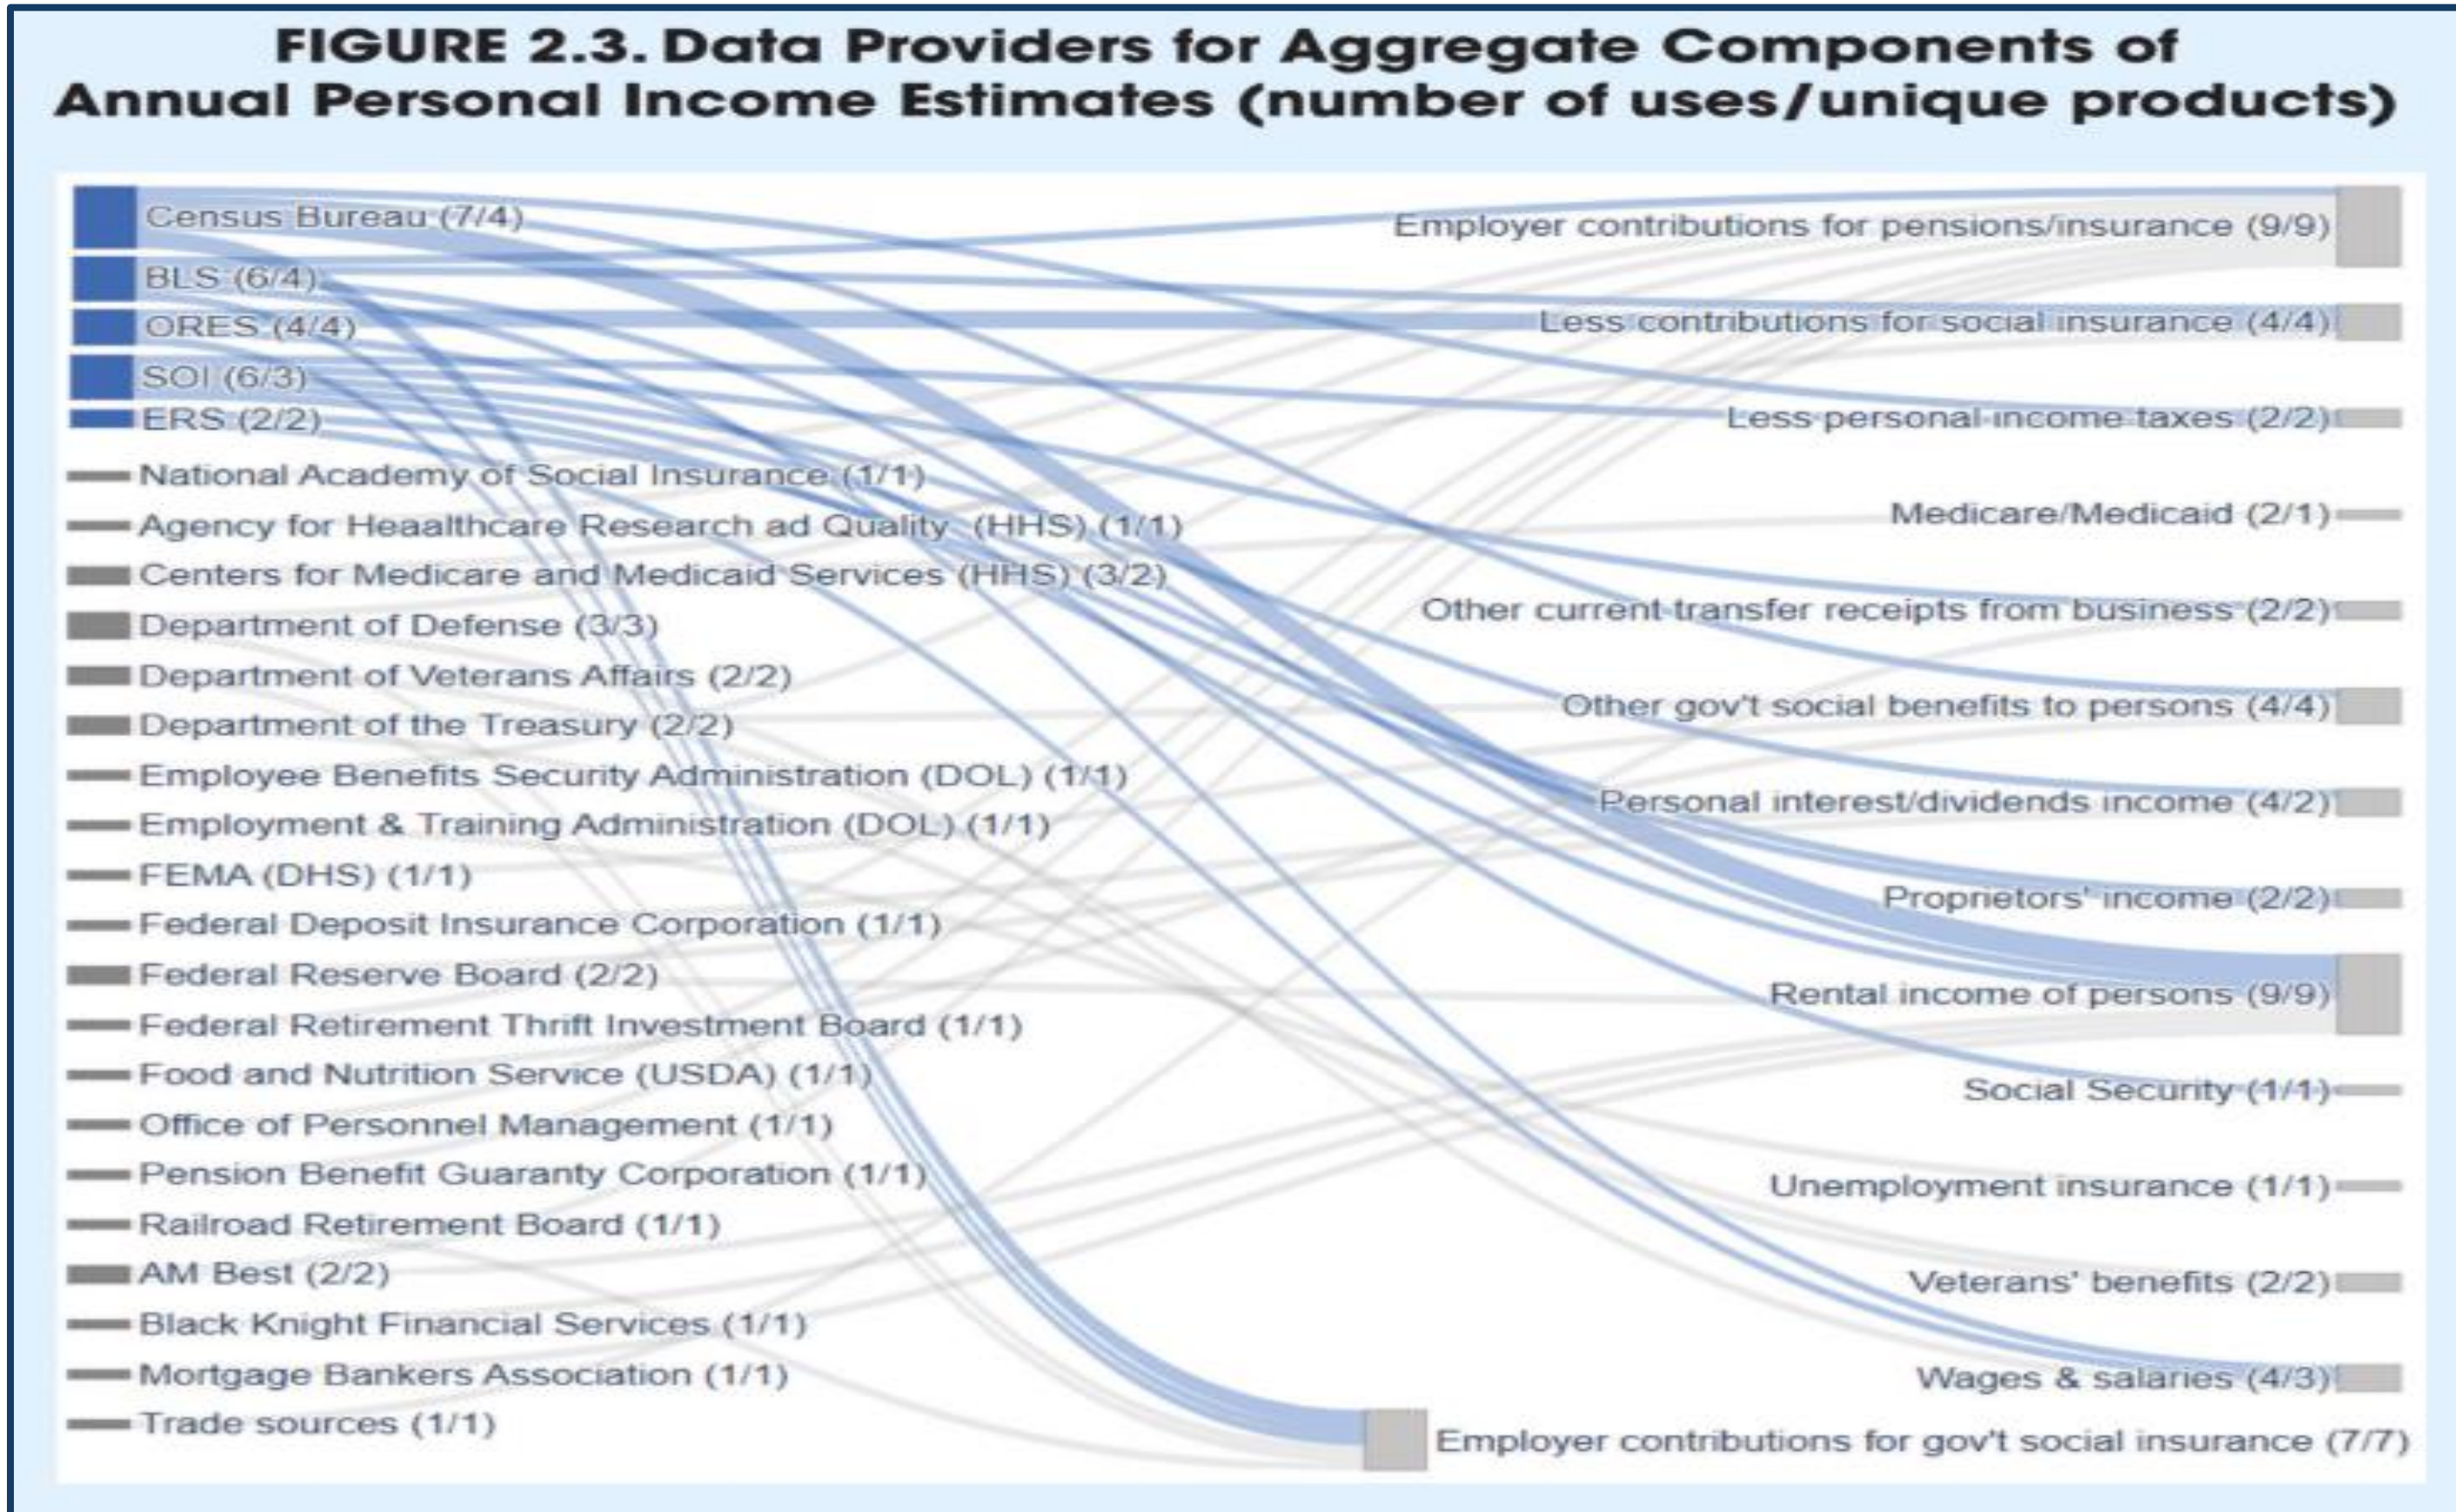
FIGURE 2.3. Data Providers for Aggregate Components of Annual Personal Income Estimates (number of uses/unique products)

Census Bureau (7/4)
BLS (6/4)
ORES (4/4)
SOI (6/3)
ERS (2/2)
National Academy of Social Insurance (1/1)
Agency for Heaalthcare Research ad Quality (HHS) (1/1)
Centers for Medicare and Medicaid Services (HHS) (3/2)
Department of Defense (3/3)
Department of Veterans Affairs (2/2)
Department of the Treasury (2/2)
Employee Benefits Security Administration (DOL) (1/1)
Employment & Training Administration (DOL) (1/1)
FEMA (DHS) (1/1)
Federal Deposit Insurance Corporation (1/1)
Federal Reserve Board (2/2)
Federal Retirement Thrift Investment Board (1/1)
Food and Nutrition Service (USDA) (1/1)
Office of Personnel Management (1/1)
Pension Benefit Guaranty Corporation (1/1)
Railroad Retirement Board (1/1)
AM Best (2/2)
Black Knight Financial Services (1/1)
Mortgage Bankers Association (1/1)
Trade sources (1/1)

Employer contributions for pensions/insurance (9/9)
Less contributions for social insurance (4/4)
Less personal income taxes (2/2)
Medicare/Medicaid (2/1)
Other current transfer receipts from business (2/2)
Other gov't social benefits to persons (4/4)
Personal interest/dividends income (4/2)
Proprietors' income (2/2)
Rental income of persons (9/9)
Social Security (1/1)
Unemployment insurance (1/1)
Veterans' benefits (2/2)
Wages & salaries (4/3)
Employer contributions for gov't social insurance (7/7)